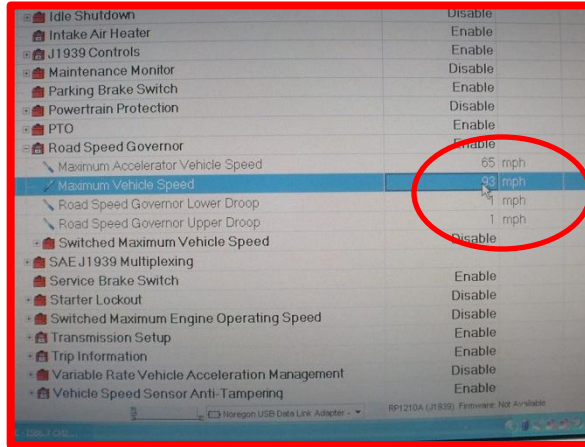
Idle Shutdown | Disable
Intake Air Heater | Enable
J1939 Controls | Enable
Maintenance Monitor | Disable
Parking Brake Switch | Enable
Powertrain Protection | Disable
PTO | Enable
Road Speed Governor | Enable
Maximum Accelerator Vehicle Speed | 65 mph
Maximum Vehicle Speed | 93 mph
Road Speed Governor Lower Droop | 1 mph
Road Speed Governor Upper Droop | 1 mph
Switched Maximum Vehicle Speed | Disable
SAE J1939 Multiplexing
Service Brake Switch | Enable
Starter Lockout | Disable
Switched Maximum Engine Operating Speed | Disable
Transmission Setup | Enable
Trip Information | Enable
Variable Rate Vehicle Acceleration Management | Disable
Vehicle Speed Sensor Anti-Tampering | Enable

Noregon USB Data Link Adapter
RP1210A (J1939): Firmware: Not Available